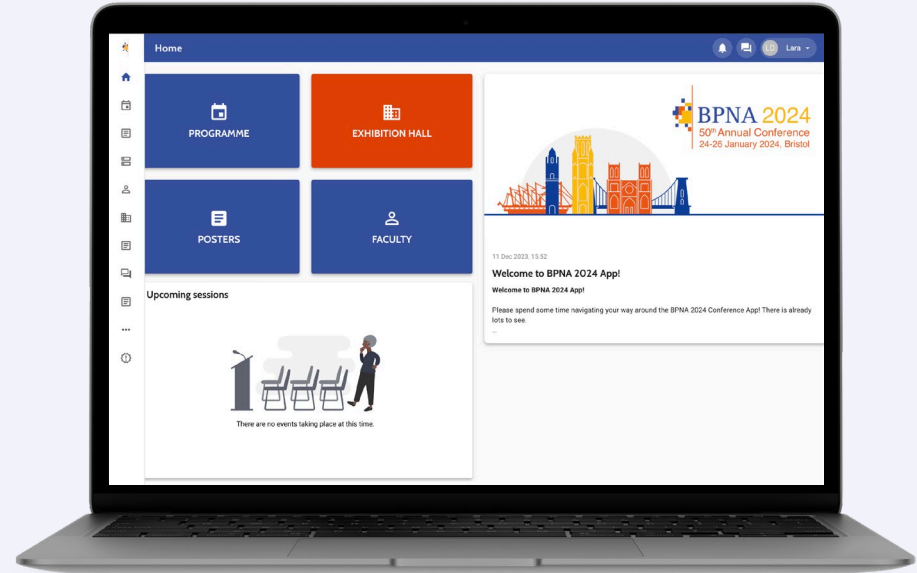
Home

LD Lara

PROGRAMME

EXHIBITION HALL

POSTERS

FACULTY

Upcoming sessions

There are no events taking place at this time.

BPNA 2024
50th Annual Conference
24-26 January 2024, Bristol

11 Dec 2023, 15:52

Welcome to BPNA 2024 App!

Welcome to BPNA 2024 App!

Please spend some time navigating your way around the BPNA 2024 Conference App! There is already lots to see.

...